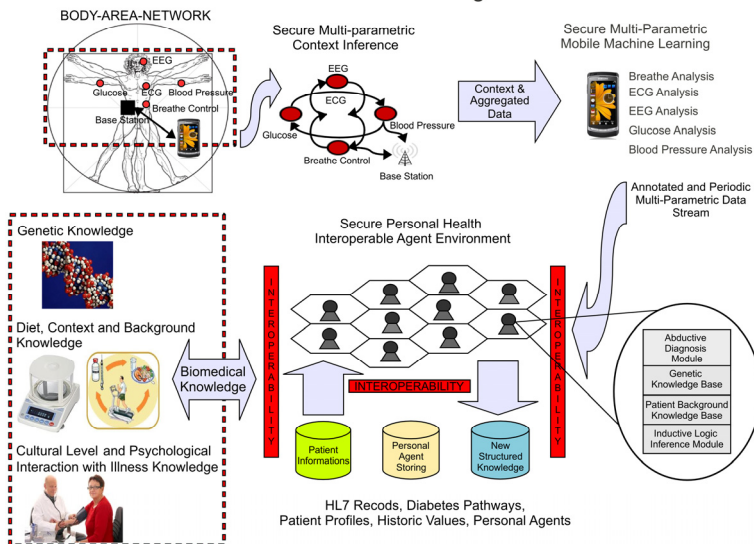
BODY-AREA-NETWORK

EEG
Glucose
ECG
Blood Pressure
Breathe Control
Base Station

Secure Multi-parametric Context Inference

EEG
ECG
Glucose
Blood Pressure
Breathe Control
Base Station

Context & Aggregated Data

Secure Multi-Parametric Mobile Machine Learning

Breathe Analysis
ECG Analysis
EEG Analysis
Glucose Analysis
Blood Pressure Analysis

Annotated and Periodic Multi-Parametric Data Stream

Genetic Knowledge

Diet, Context and Background Knowledge

Cultural Level and Psychological Interaction with Illness Knowledge

Biomedical Knowledge

Secure Personal Health Interoperable Agent Environment

INTEROPERABILITY

INTEROPERABILITY

INTEROPERABILITY

Patient Informations

Personal Agent Storing

New Structured Knowledge

Abductive Diagnosis Module
Genetic Knowledge Base
Patient Background Knowledge Base
Inductive Logic Inference Module

HL7 Recods, Diabetes Pathways, Patient Profiles, Historic Values, Personal Agents